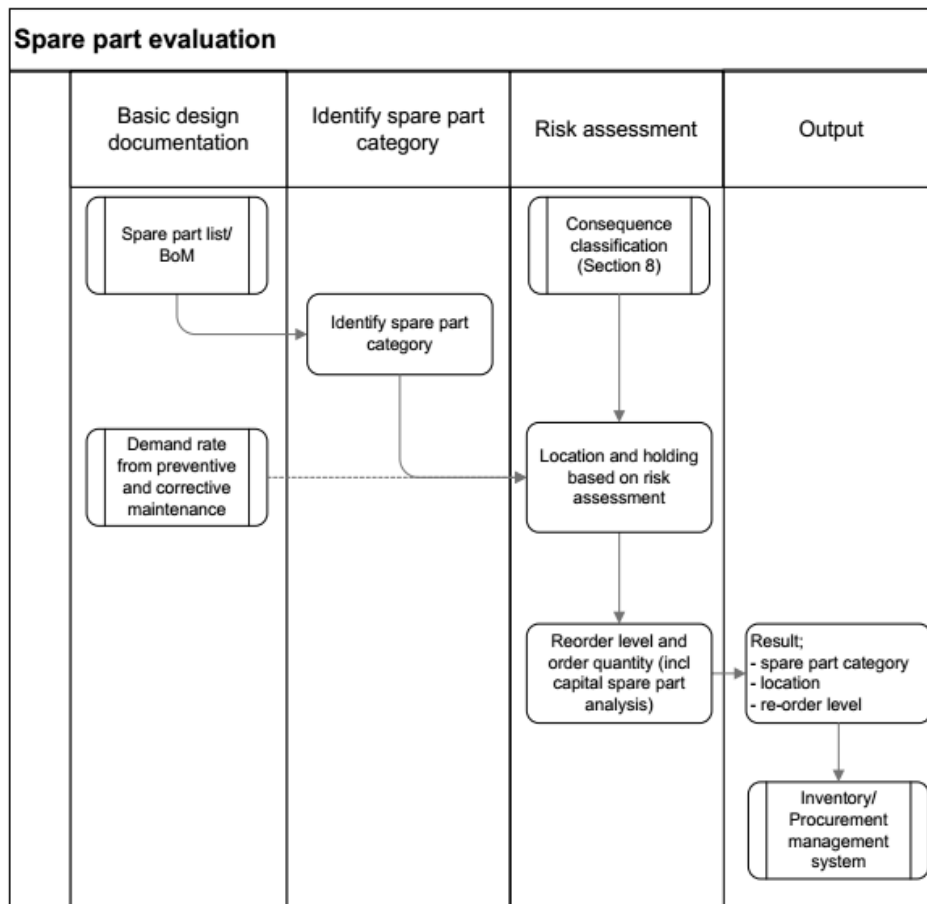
Spare part evaluation

Basic design documentation

Identify spare part category

Risk assessment

Output

Spare part list/ BoM

Consequence classification (Section 8)

Identify spare part category

Demand rate from preventive and corrective maintenance

Location and holding based on risk assessment

Reorder level and order quantity (incl capital spare part analysis)

Result;
- spare part category
- location
- re-order level

Inventory/ Procurement management system